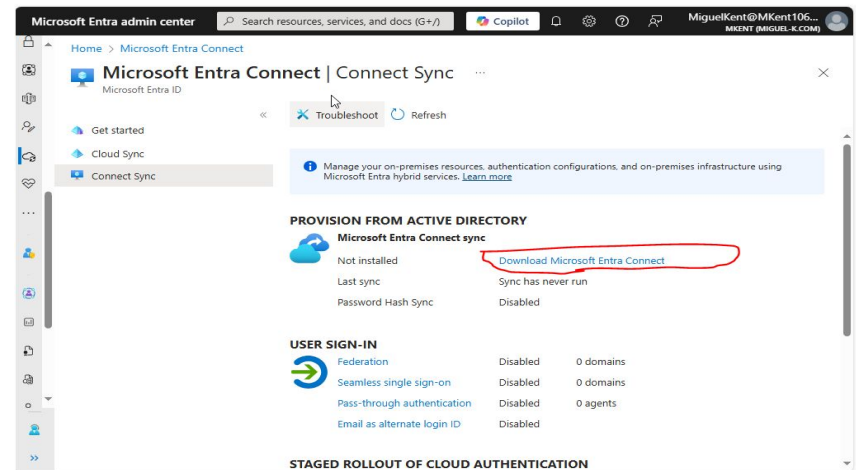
Microsoft Entra admin center
Search resources, services, and docs (G+/)
Copilot
MiguelKent@MKent106...
MKENT (MIGUEL-K.COM)

Home > Microsoft Entra Connect

Microsoft Entra Connect | Connect Sync ...
Microsoft Entra ID

«
Get started
Cloud Sync
Connect Sync

Troubleshoot
Refresh

Manage your on-premises resources, authentication configurations, and on-premises infrastructure using Microsoft Entra hybrid services. Learn more

PROVISION FROM ACTIVE DIRECTORY
Microsoft Entra Connect sync

| | |
|---|---|
| Not installed | Download Microsoft Entra Connect |
| Last sync | Sync has never run |
| Password Hash Sync | Disabled |

USER SIGN-IN

| | | |
|---|---|---|
| Federation | Disabled | 0 domains |
| Seamless single sign-on | Disabled | 0 domains |
| Pass-through authentication | Disabled | 0 agents |
| Email as alternate login ID | Disabled | |

STAGED ROLLOUT OF CLOUD AUTHENTICATION